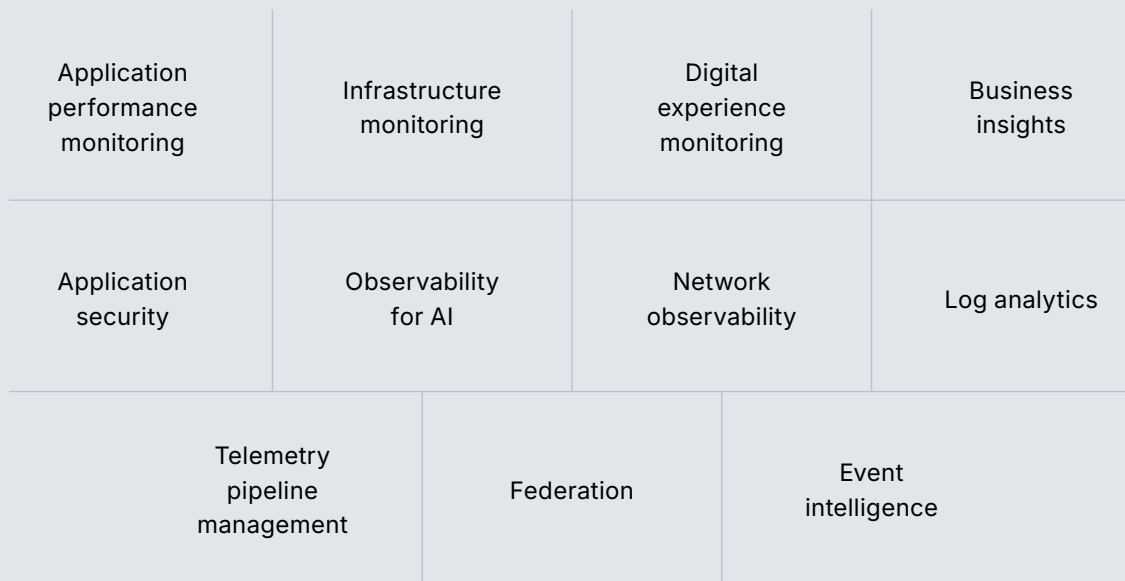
Application performance monitoring

Infrastructure monitoring

Digital experience monitoring

Business insights

Application security

Observability for AI

Network observability

Log analytics

Telemetry pipeline management

Federation

Event intelligence